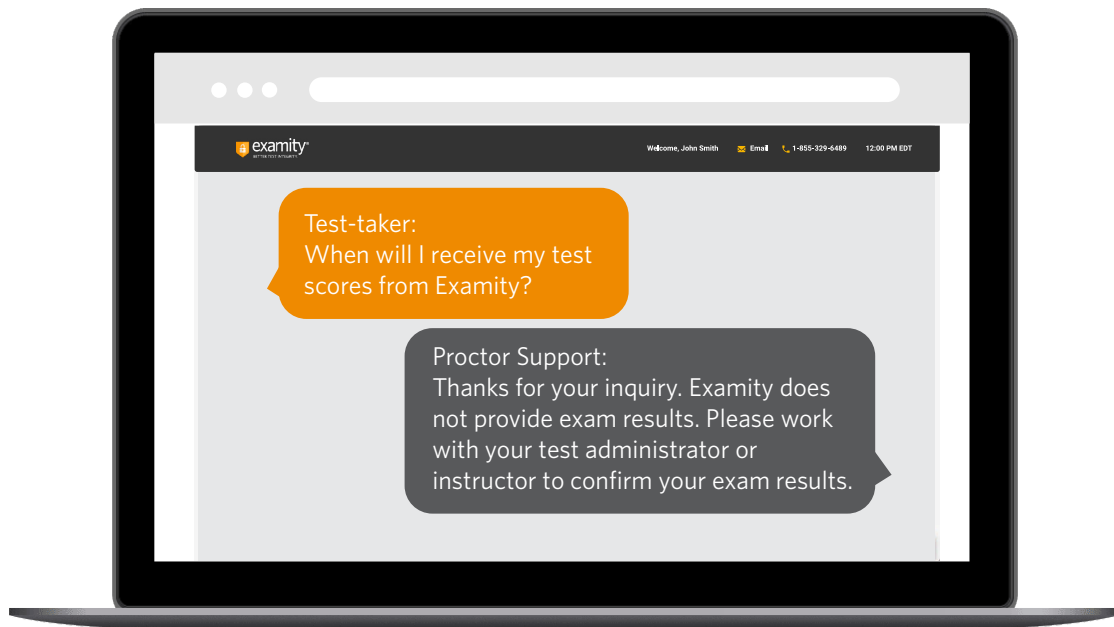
examity®
BETTER TEST INTEGRITY

Welcome, John Smith  Email  1-855-329-6489  12:00 PM EDT

Test-taker:
When will I receive my test scores from Examity?

Proctor Support:
Thanks for your inquiry. Examity does not provide exam results. Please work with your test administrator or instructor to confirm your exam results.